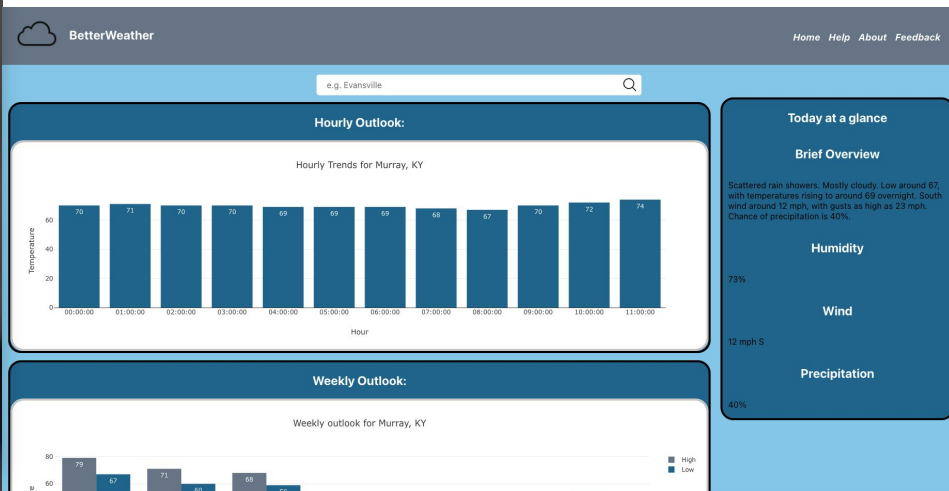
BetterWeather

Home Help About Feedback

e.g. Evansville

Hourly Outlook:

Hourly Trends for Murray, KY

Temperature

60
40
20
0

70 71 70 70 69 69 69 68 67 70 72 74

00:00:00 01:00:00 02:00:00 03:00:00 04:00:00 05:00:00 06:00:00 07:00:00 08:00:00 09:00:00 10:00:00 11:00:00

Hour

Weekly Outlook:

Weekly outlook for Murray, KY

80
60

79 67 71 60 68 59

High
Low

Today at a glance

Brief Overview

Scattered rain showers. Mostly cloudy. Low around 67, with temperatures rising to around 69 overnight. South wind around 12 mph, with gusts as high as 23 mph. Chance of precipitation is 40%.

Humidity

73%

Wind

12 mph S

Precipitation

40%